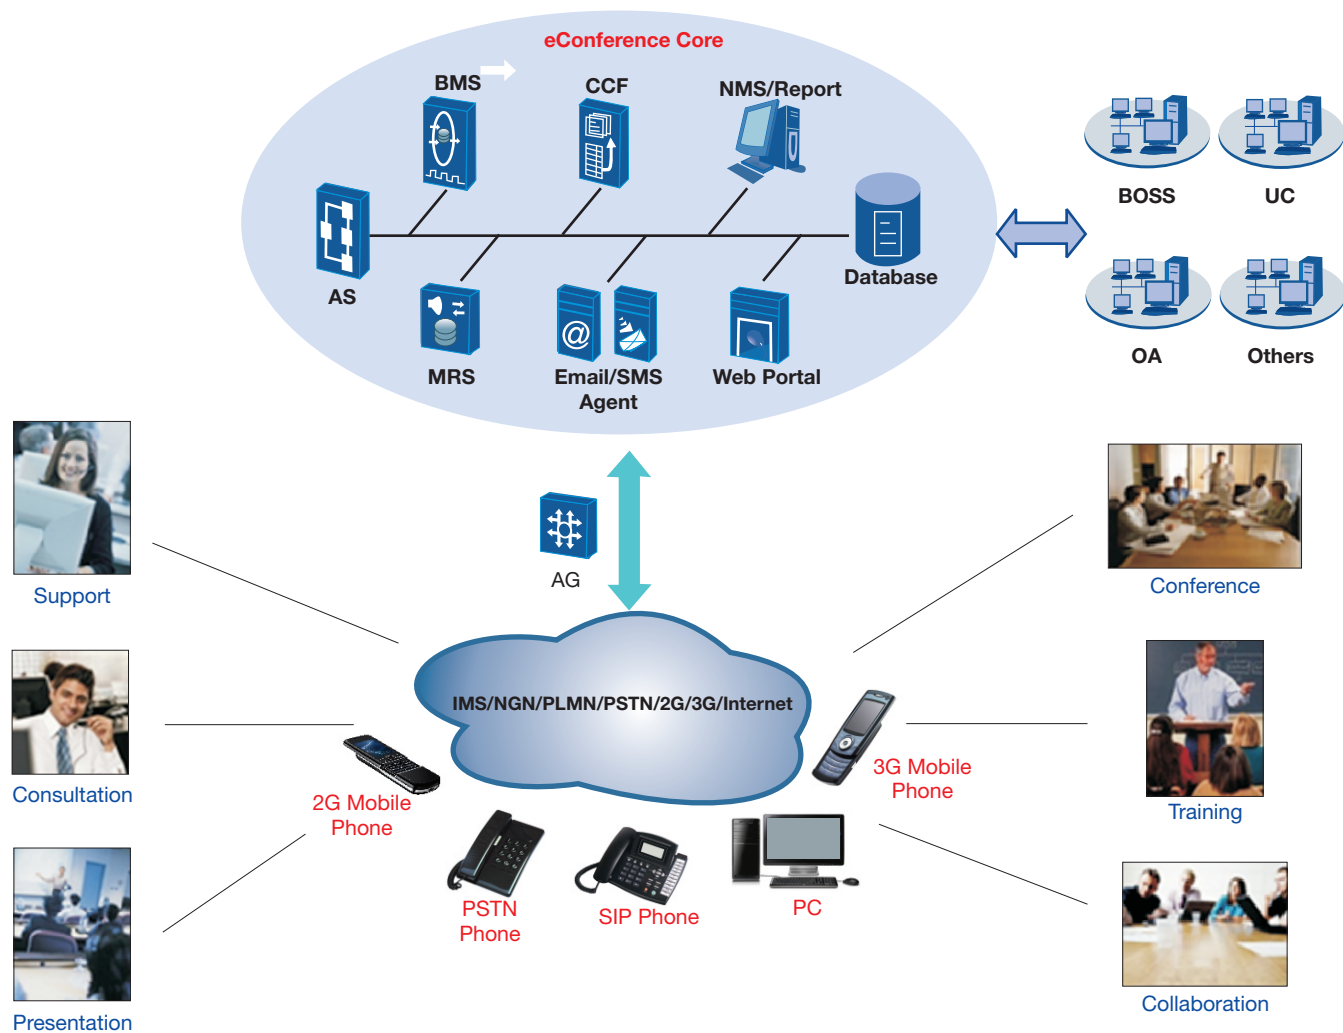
eConference Core

BMS

CCF

NMS/Report

AS

Database

MRS

Email/SMS Agent

Web Portal

BOSS

UC

OA

Others

AG

Support

Conference

IMS/NGN/PLMN/PSTN/2G/3G/Internet

Consultation

3G Mobile Phone

Training

2G Mobile Phone

PSTN Phone

SIP Phone

PC

Presentation

Collaboration